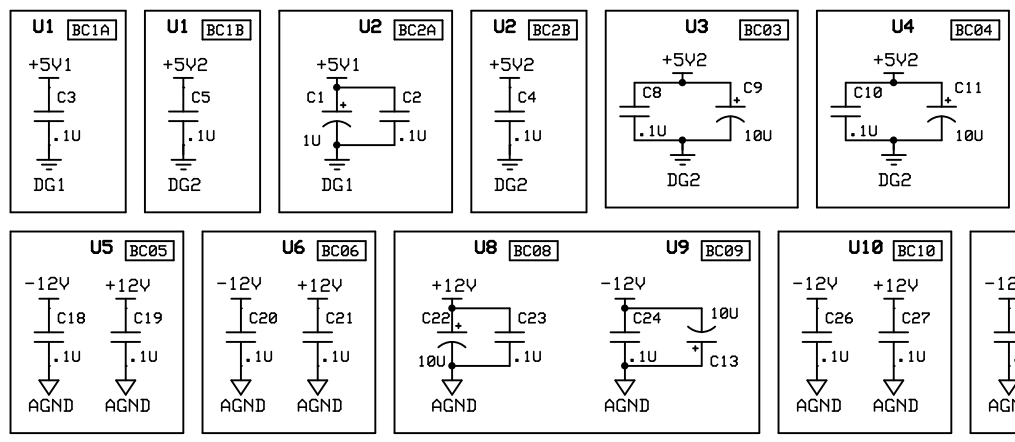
U1 BC1A
+5V1
C3
.1U
DG1

U1 BC1B
+5V2
C5
.1U
DG2

U2 BC2A
+5V1
C1
+
C2
1U
.1U
DG1

U2 BC2B
+5V2
C4
.1U
DG2

U3 BC03
+5V2
C8
C9
+
.1U
10U
DG2

U4 BC04
+5V2
C10
C11
+
.1U
10U
DG2

U5 BC05
-12V
+12V
C18
C19
.1U
.1U
AGND
AGND

U6 BC06
-12V
+12V
C20
C21
.1U
.1U
AGND
AGND

U8 BC08
+12V
C22
+
C23
10U
.1U
AGND

U9 BC09
-12V
C24
10U
.1U
+
C13
AGND

U10 BC10
-12V
+12V
C26
C27
.1U
.1U
AGND
AGND

-12
AGN